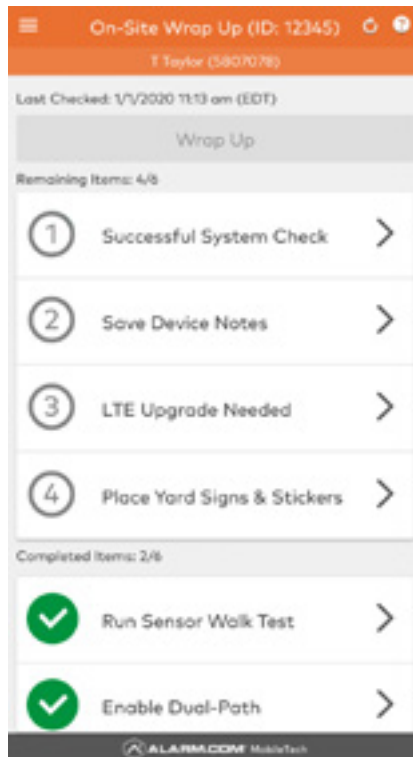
On-Site Wrap Up (ID: 12345)

T Taylor (5807078)

Last Checked: 1/1/2020 11:13 am (EDT)

Wrap Up

Remaining Items: 4/6

1 Successful System Check

2 Save Device Notes

3 LTE Upgrade Needed

4 Place Yard Signs & Stickers

Completed Items: 2/6

Run Sensor Walk Test

Enable Dual-Path

ALARM.COM MobileTech